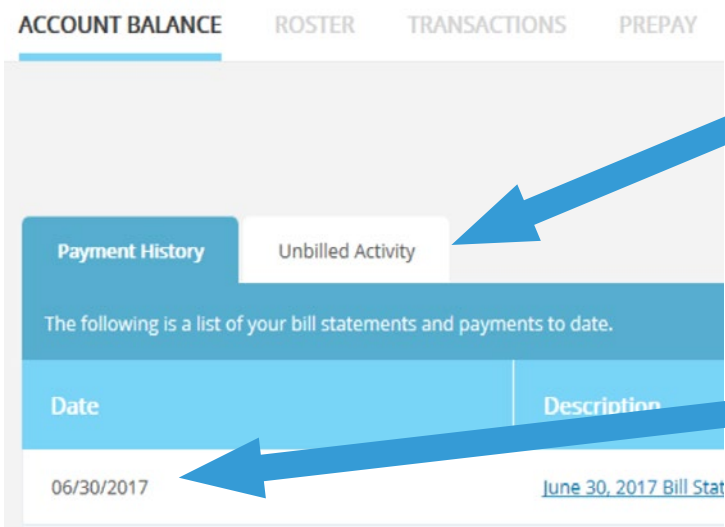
ACCOUNT BALANCE ROSTER TRANSACTIONS PREPAY

Payment History Unbilled Activity

The following is a list of your bill statements and payments to date.

| Date | Description |
|---|---|
| 06/30/2017 | June 30, 2017 Bill Stat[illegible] |